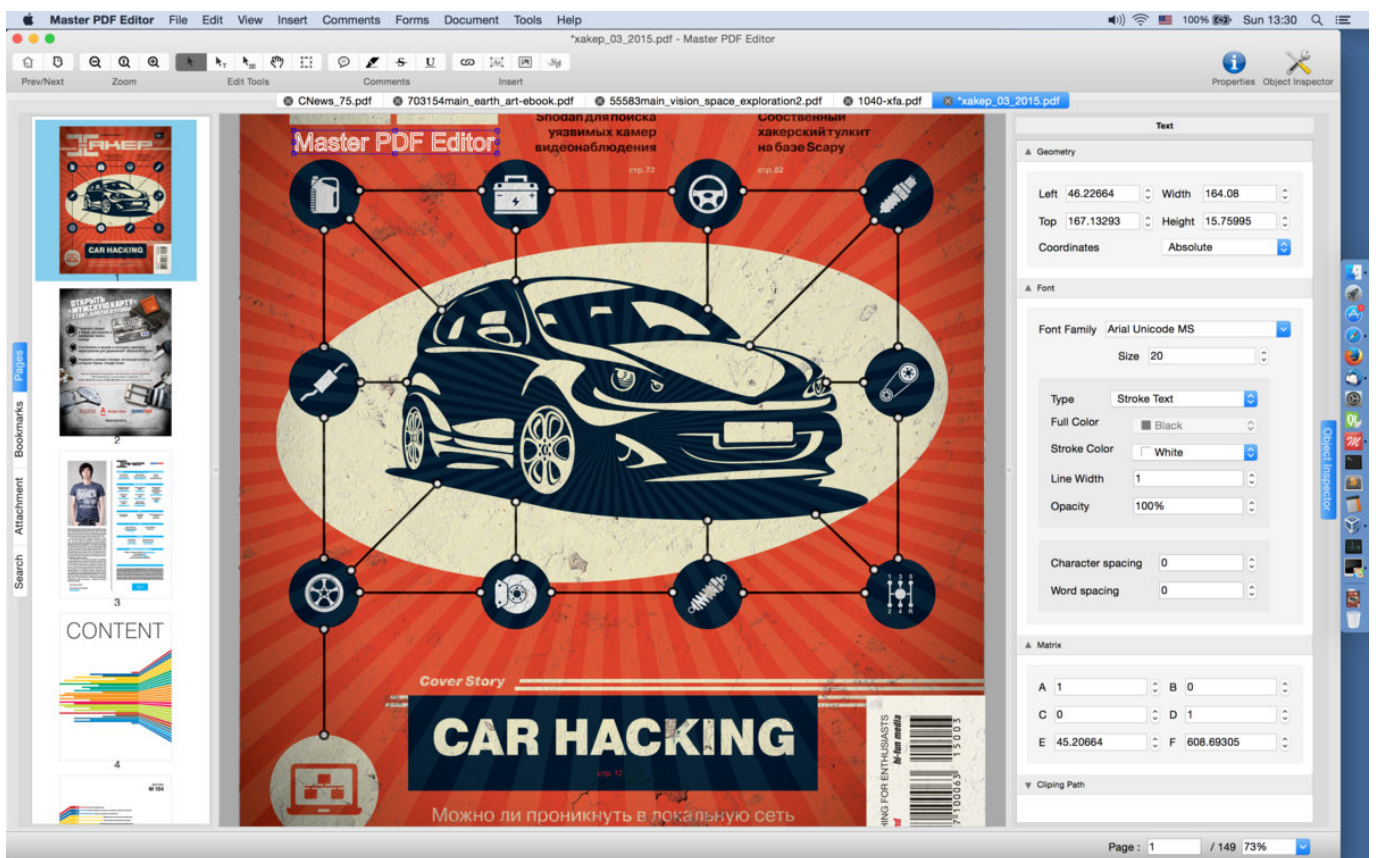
Master PDF Editor File Edit View Insert Comments Forms Document Tools Help

100% Sun 13:30

*xakep_03_2015.pdf - Master PDF Editor

Prev/Next Zoom Edit Tools Comments Insert

Properties Object Inspector

CNews_75.pdf 703154main_earth_art-ebook.pdf 55583main_vision_space_exploration2.pdf 1040-xfa.pdf *xakep_03_2015.pdf

Pages Bookmarks Attachment Search

CAR HACKING

1

2

3

CONTENT

4

№ 194

Master PDF Editor

Shodan для поиска уязвимых камер видеонаблюдения

стр. 72

Собственный хакерский тулкит на базе Scapy

стр. 82

Cover Story

CAR HACKING

стр. 12

Можно ли проникнуть в локальную сеть

HING FOR ENTHUSIASTS

hi-fun media

15003

Text

Geometry

Left 46.22664 Width 164.08

Top 167.13293 Height 15.75995

Coordinates Absolute

Font

Font Family Arial Unicode MS

Size 20

Type Stroke Text

Full Color Black

Stroke Color White

Line Width 1

Opacity 100%

Character spacing 0

Word spacing 0

Matrix

A 1 B 0

C 0 D 1

E 45.20664 F 608.69305

Cliping Path

Object Inspector

Page: 1 / 149 73%